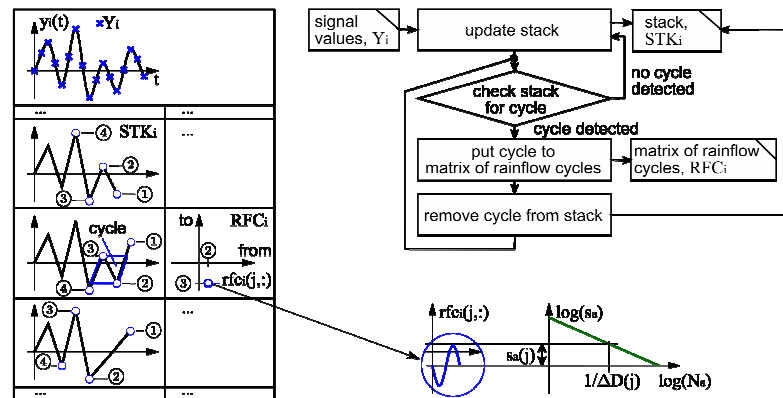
$y_i(t)$ $\times Y_i$

t

...

...

④ $STK_i$

...

②

③ ①

cycle

to $RFC_i$

③ ①

②

from

④ ②

③ $rfc_i(j,:)$

③

①

④

②

...

...

...

signal values, $Y_i$

update stack

stack, $STK_i$

check stack for cycle

no cycle detected

cycle detected

put cycle to matrix of rainflow cycles

matrix of rainflow cycles, $RFC_i$

remove cycle from stack

$rfc_i(j,:)$

$\log(s_a)$

$s_a(j)$

$1/\Delta D(j)$

$\log(N_a)$